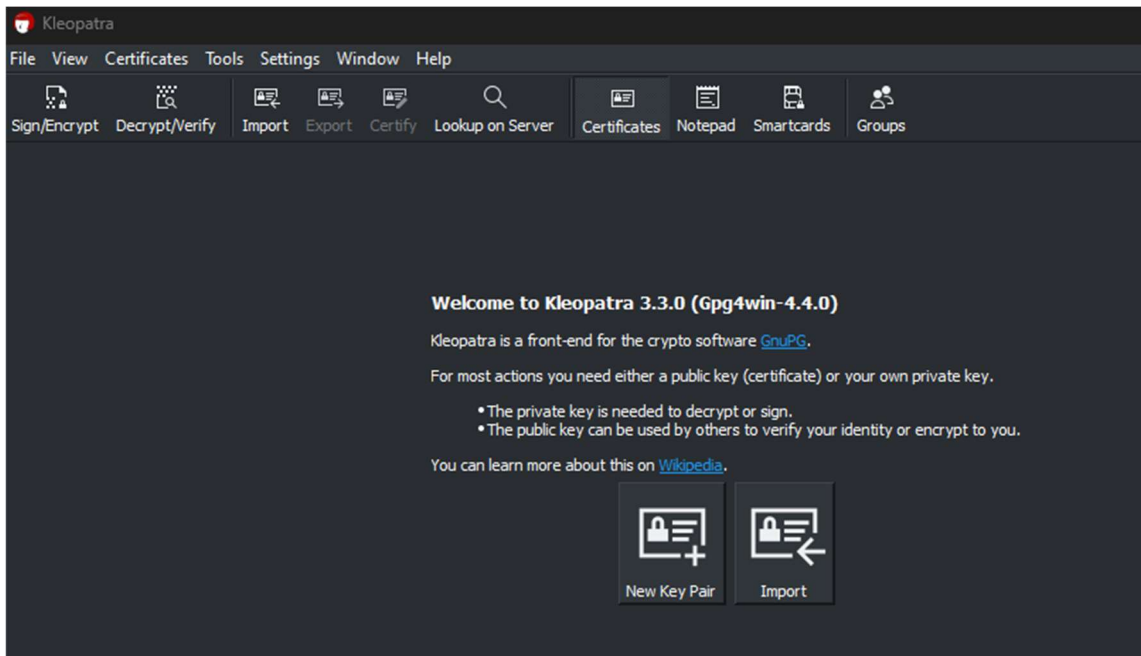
Kleopatra

File View Certificates Tools Settings Window Help

Sign/Encrypt Decrypt/Verify Import Export Certify Lookup on Server Certificates Notepad Smartcards Groups

Welcome to Kleopatra 3.3.0 (Gpg4win-4.4.0)

Kleopatra is a front-end for the crypto software GnuPG.

For most actions you need either a public key (certificate) or your own private key.

• The private key is needed to decrypt or sign.
• The public key can be used by others to verify your identity or encrypt to you.

You can learn more about this on Wikipedia.

New Key Pair

Import